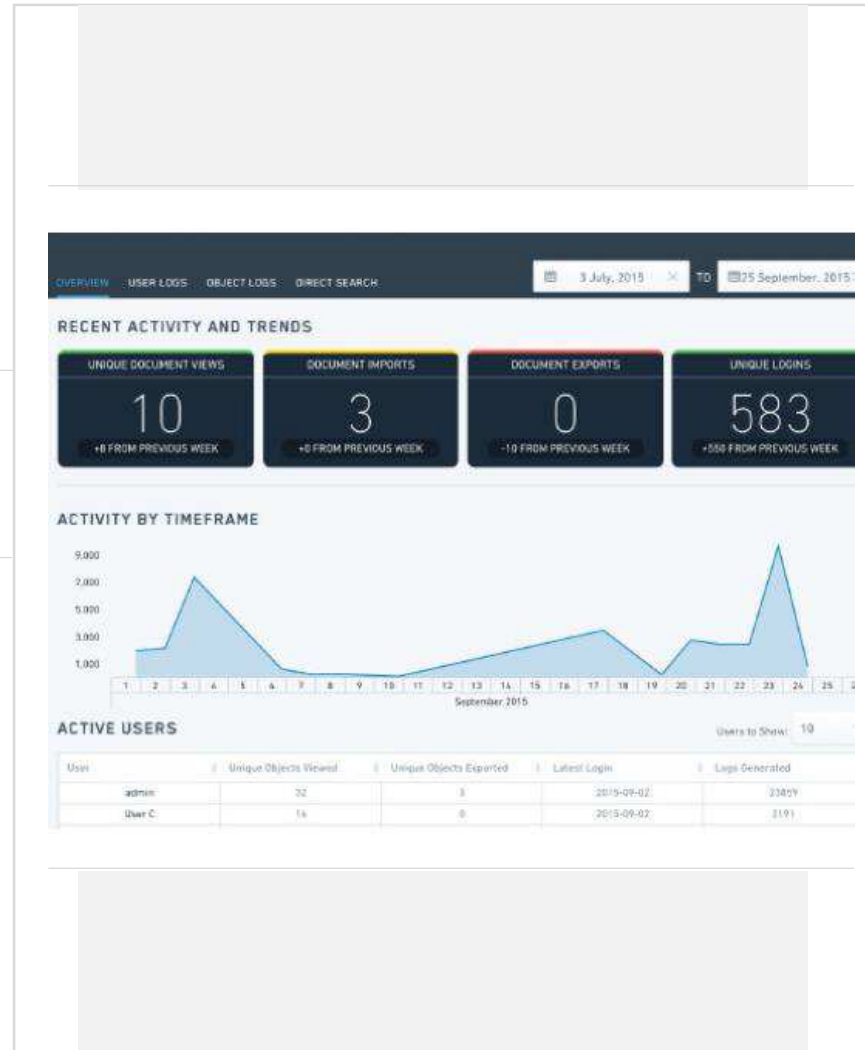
OVERVIEW USER LOGS OBJECT LOGS DIRECT SEARCH

3 July, 2015 × TO 25 September, 2015

RECENT ACTIVITY AND TRENDS

| UNIQUE DOCUMENT VIEWS | DOCUMENT IMPORTS | DOCUMENT EXPORTS | UNIQUE LOGINS |
|---|---|---|---|
| 10 | 3 | 0 | 583 |
| +8 FROM PREVIOUS WEEK | +0 FROM PREVIOUS WEEK | -10 FROM PREVIOUS WEEK | +550 FROM PREVIOUS WEEK |

ACTIVITY BY TIMEFRAME

9,000
7,000
5,000
3,000
1,000

1 2 3 4 5 6 7 8 9 10 11 12 13 14 15 16 17 18 19 20 21 22 23 24 25 2

September 2015

ACTIVE USERS

Users to Show: 10

| User | Unique Objects Viewed | Unique Objects Exported | Latest Login | Logs Generated |
|---|---|---|---|---|
| admin | 32 | 3 | 2015-09-02 | 23459 |
| User C | 14 | 0 | 2015-09-02 | 3191 |